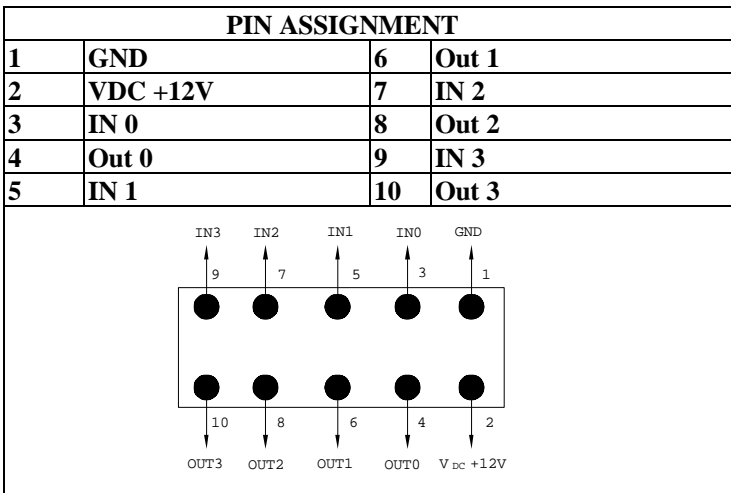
| PIN ASSIGNMENT | | | |
|---|---|---|---|
| 1 | GND | 6 | Out 1 |
| 2 | VDC +12V | 7 | IN 2 |
| 3 | IN 0 | 8 | Out 2 |
| 4 | Out 0 | 9 | IN 3 |
| 5 | IN 1 | 10 | Out 3 |

IN3 IN2 IN1 IN0 GND

9 7 5 3 1

10 8 6 4 2

OUT3 OUT2 OUT1 OUT0 $V_{DC}$ +12V